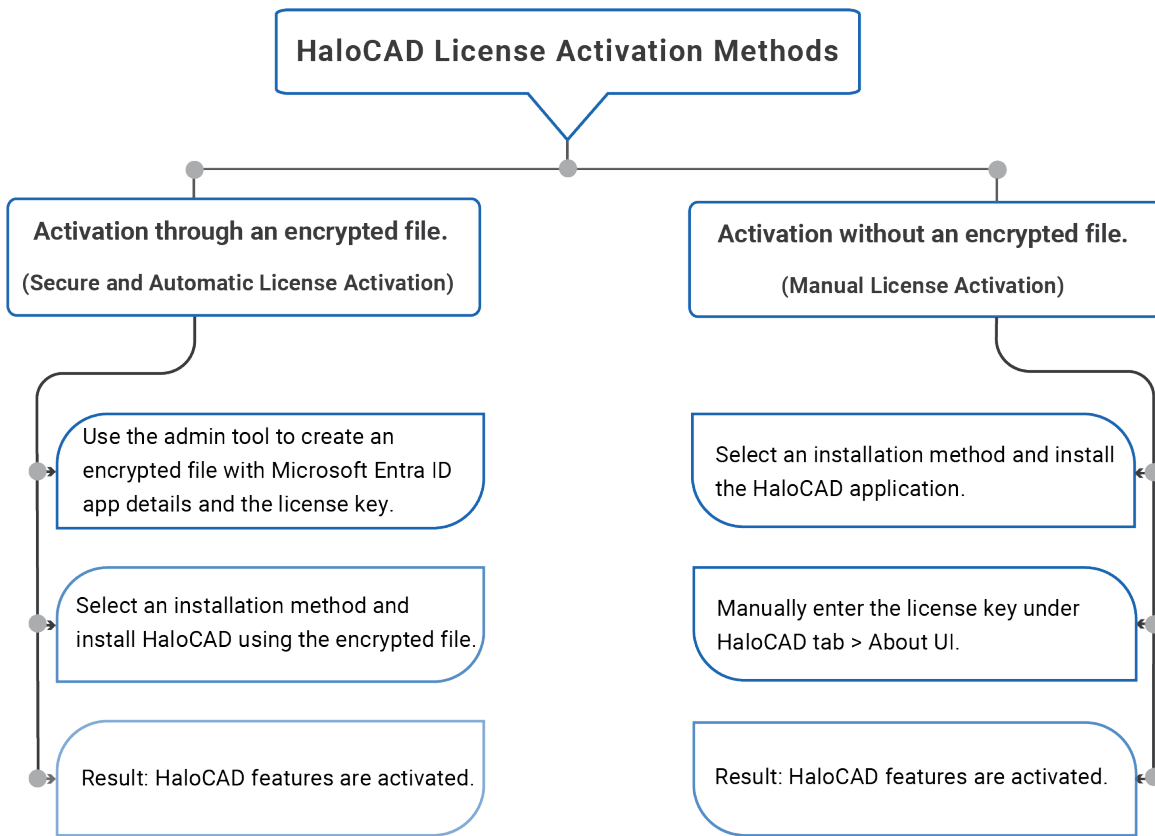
HaloCAD License Activation Methods

Activation through an encrypted file.
(Secure and Automatic License Activation)

Use the admin tool to create an encrypted file with Microsoft Entra ID app details and the license key.

Select an installation method and install HaloCAD using the encrypted file.

Result: HaloCAD features are activated.

Activation without an encrypted file.
(Manual License Activation)

Select an installation method and install the HaloCAD application.

Manually enter the license key under HaloCAD tab > About UI.

Result: HaloCAD features are activated.